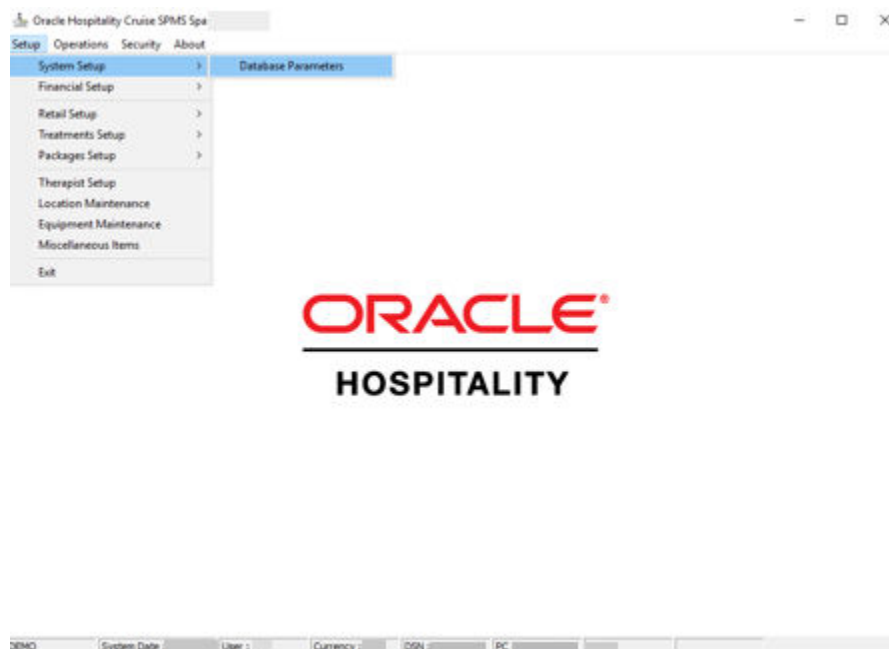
Oracle Hospitality Cruise SPMS Spa

Setup Operations Security About

System Setup
Database Parameters
Financial Setup
Retail Setup
Treatments Setup
Packages Setup
Therapist Setup
Location Maintenance
Equipment Maintenance
Miscellaneous Items
Exit

ORACLE®
HOSPITALITY

DEMO System Date User : Currency : DSN PC